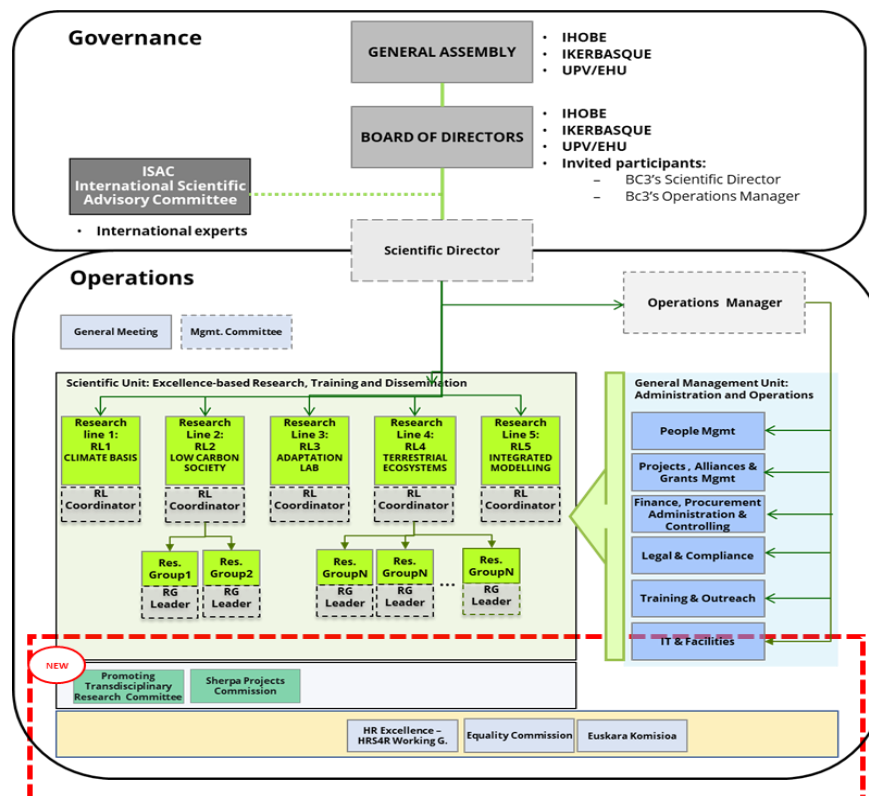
Governance

GENERAL ASSEMBLY

• IHOBE
• IKERBASQUE
• UPV/EHU

BOARD OF DIRECTORS

• IHOBE
• IKERBASQUE
• UPV/EHU
• Invited participants:
– BC3's Scientific Director
– Bc3's Operations Manager

ISAC
International Scientific Advisory Committee

• International experts

Scientific Director

Operations

Operations Manager

General Meeting

Mgmt. Committee

Scientific Unit: Excellence-based Research, Training and Dissemination

Research line 1: RL1 CLIMATE BASIS

RL Coordinator

Research Line 2: RL2 LOW CARBON SOCIETY

RL Coordinator

Research Line 3: RL3 ADAPTATION LAB

RL Coordinator

Research Line 4: RL4 TERRESTRIAL ECOSYSTEMS

RL Coordinator

Research Line 5: RL5 INTEGRATED MODELLING

RL Coordinator

Res. Group1

RG Leader

Res. Group2

RG Leader

Res. GroupN

RG Leader

Res. GroupN

RG Leader

...

Res. GroupN

RG Leader

General Management Unit: Administration and Operations

People Mgmt

Projects , Alliances & Grants Mgmt

Finance, Procurement Administration & Controlling

Legal & Compliance

Training & Outreach

IT & Facilities

NEW

Promoting Transdisciplinary Research Committee

Sherpa Projects Commission

HR Excellence – HRS4R Working G.

Equality Commission

Euskara Komisioa